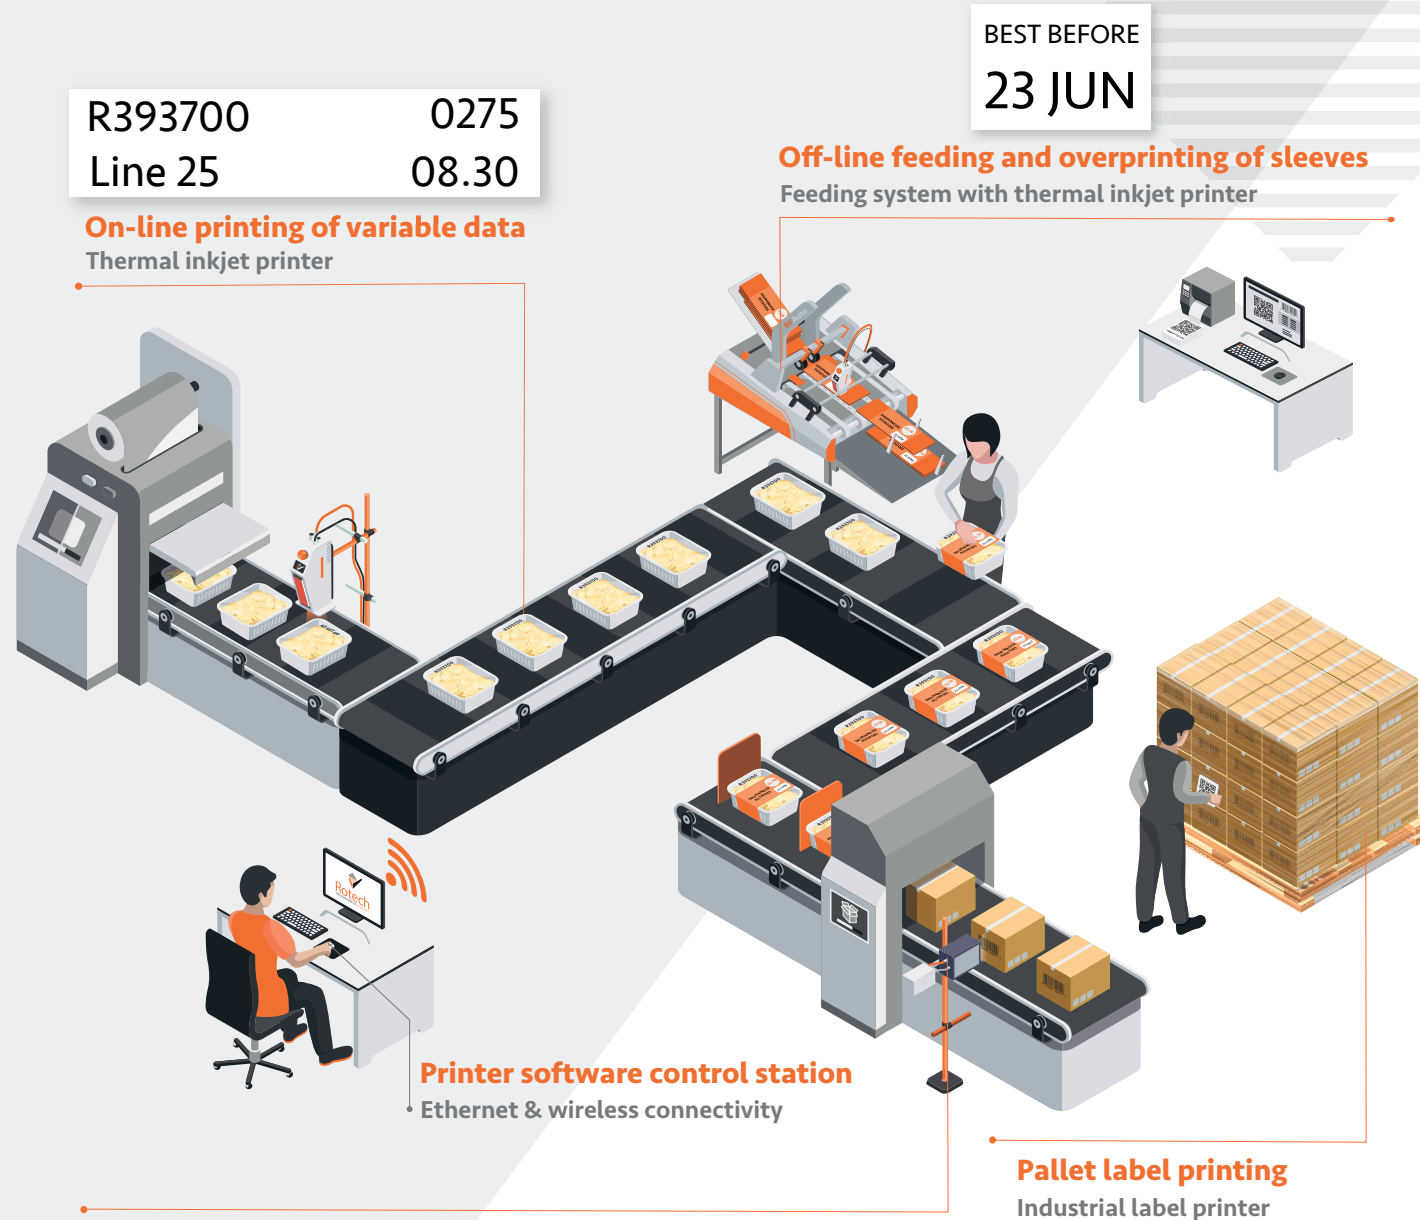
BEST BEFORE
23 JUN

R393700 0275
Line 25 08.30

On-line printing of variable data
Thermal inkjet printer

Off-line feeding and overprinting of sleeves
Feeding system with thermal inkjet printer

Rotech

Printer software control station
Ethernet & wireless connectivity

Pallet label printing
Industrial label printer